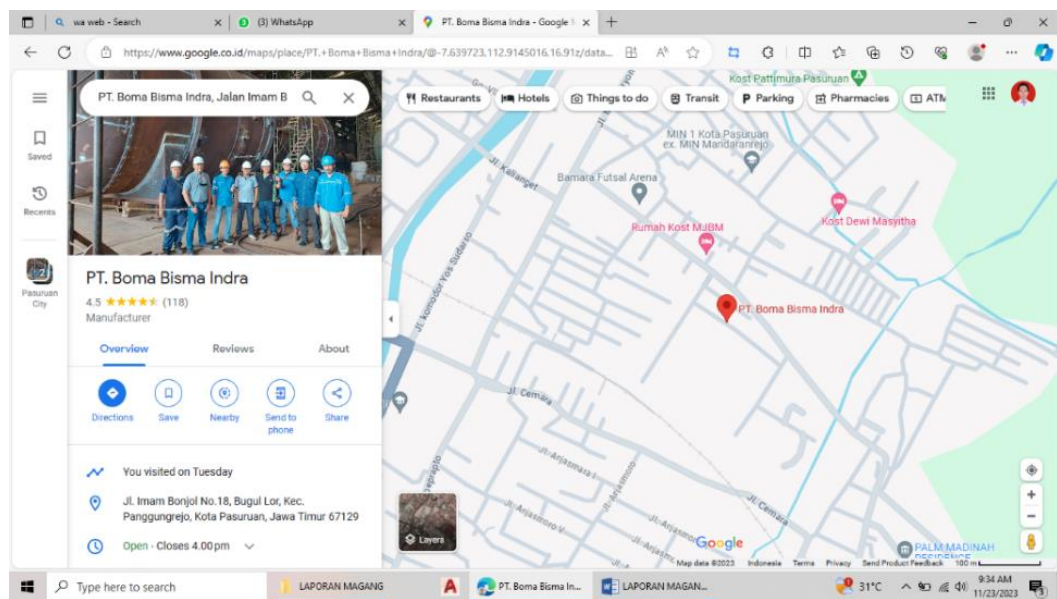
wa web - Search
(3) WhatsApp
PT. Boma Bisma Indra - Google
https://www.google.co.id/maps/place/PT.+Boma+Bisma+Indra/@-7.639723,112.9145016,16.91z/data...

Saved
Recents
Pasuruan City

PT. Boma Bisma Indra, Jalan Imam B

Restaurants
Hotels
Things to do
Transit
Parking
Pharmacies
ATM

PT. Boma Bisma Indra
4.5 ★★★★★ (118)
Manufacturer

Overview
Reviews
About

Directions
Save
Nearby
Send to phone
Share

You visited on Tuesday
Jl. Imam Bonjol No.18, Bugul Lor, Kec. Panggungrejo, Kota Pasuruan, Jawa Timur 67129
Open · Closes 4.00 pm

Kost Pattimura Pasuruan
MIN 1 Kota Pasuruan ex. MIN Mandaranrejo
Bamara Futsal Arena
Rumah Kost MJBM
Kost Dewi Masyitha
PT. Boma Bisma Indra
Jl. Kallanget
Jl. Komodor Yos Sudarso
Jl. Cemara
Jl. Arjasmoro
Jl. Cemara
PALM MADINAH RESIDENCE
Layers
Google
Map data ©2023 Indonesia Terms Privacy Send Product Feedback 100 m

Type here to search
LAPORAN MAGANG
PT. Boma Bisma In...
LAPORAN MAGAN...
31°C
9:34 AM
11/23/2023